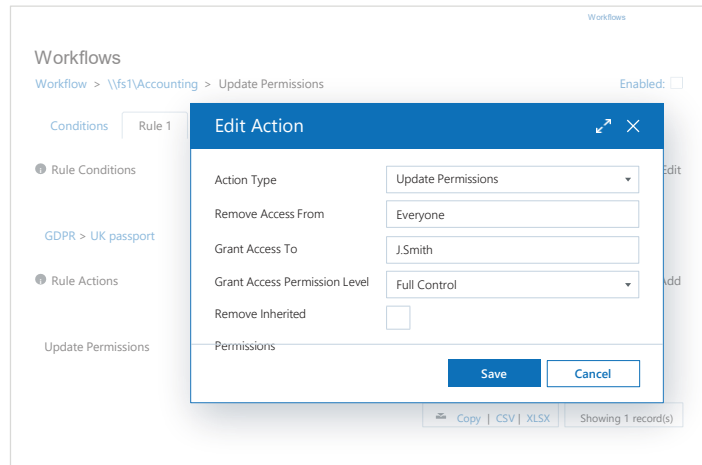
Workflows

Workflows

Workflow > \\fs1\Accounting > Update Permissions

Enabled:

Conditions

Rule 1

Rule Conditions

Edit

GDPR > UK passport

Rule Actions

Add

Update Permissions

Edit Action

Action Type

Update Permissions

Remove Access From

Everyone

Grant Access To

J.Smith

Grant Access Permission Level

Full Control

Remove Inherited Permissions

Save

Cancel

Copy | CSV | XLSX

Showing 1 record(s)